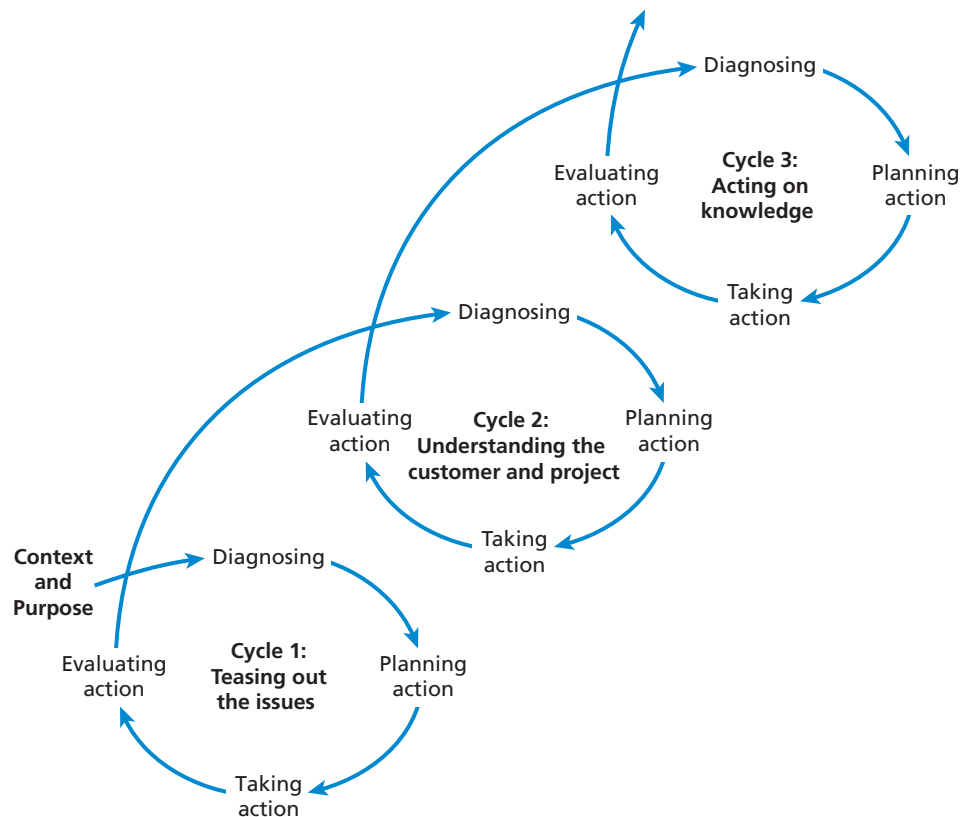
Diagnosing

Evaluating action

Cycle 3: Acting on knowledge

Planning action

Taking action

Diagnosing

Evaluating action

Cycle 2: Understanding the customer and project

Planning action

Taking action

Context and Purpose

Diagnosing

Evaluating action

Cycle 1: Teasing out the issues

Planning action

Taking action